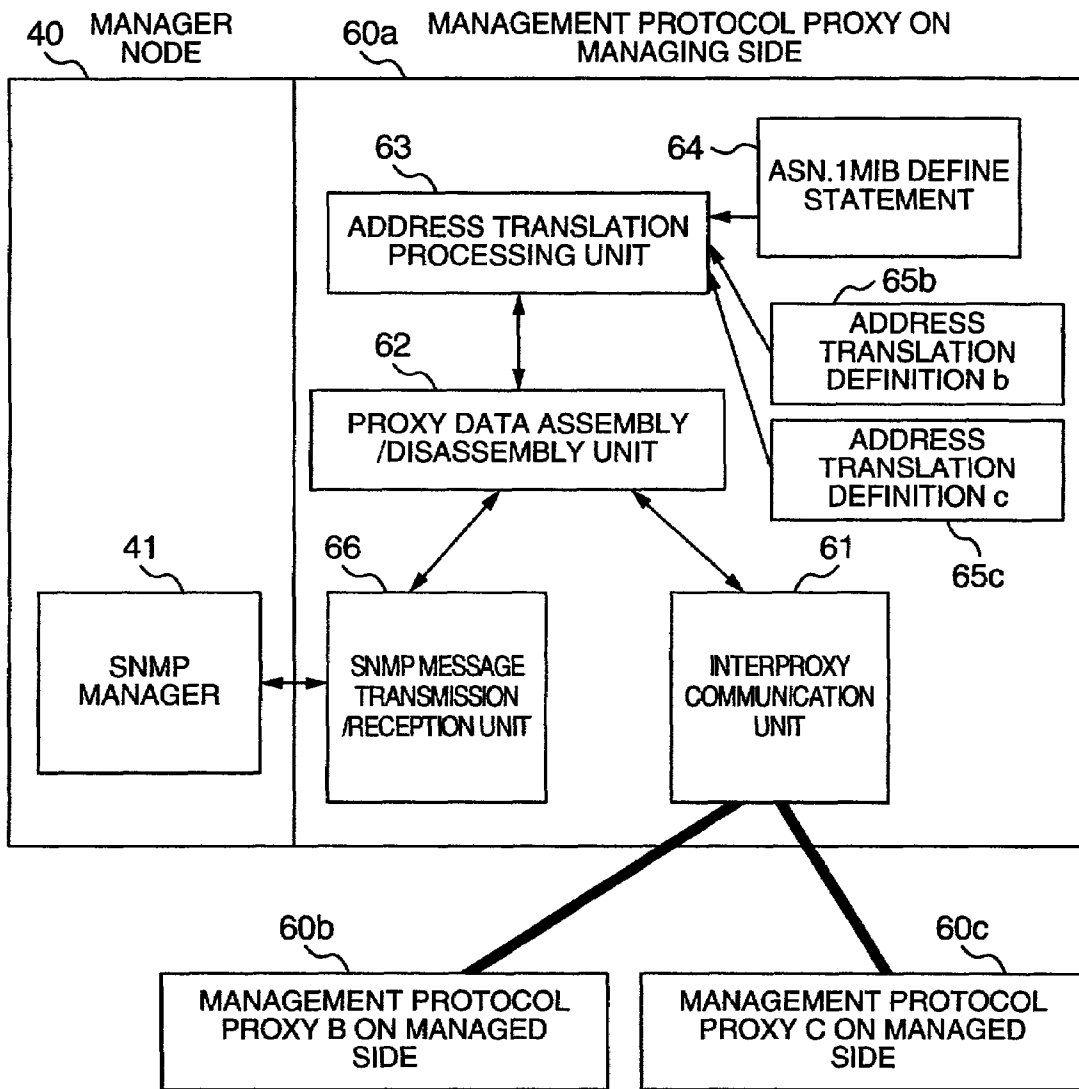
40 MANAGER NODE

60a MANAGEMENT PROTOCOL PROXY ON MANAGING SIDE

63 ADDRESS TRANSLATION PROCESSING UNIT

64 ASN.1MIB DEFINE STATEMENT

65b ADDRESS TRANSLATION DEFINITION b

62 PROXY DATA ASSEMBLY /DISASSEMBLY UNIT

ADDRESS TRANSLATION DEFINITION c

65c

41 SNMP MANAGER

66 SNMP MESSAGE TRANSMISSION /RECEPTION UNIT

61 INTERPROXY COMMUNICATION UNIT

60b MANAGEMENT PROTOCOL PROXY B ON MANAGED SIDE

60c MANAGEMENT PROTOCOL PROXY C ON MANAGED SIDE